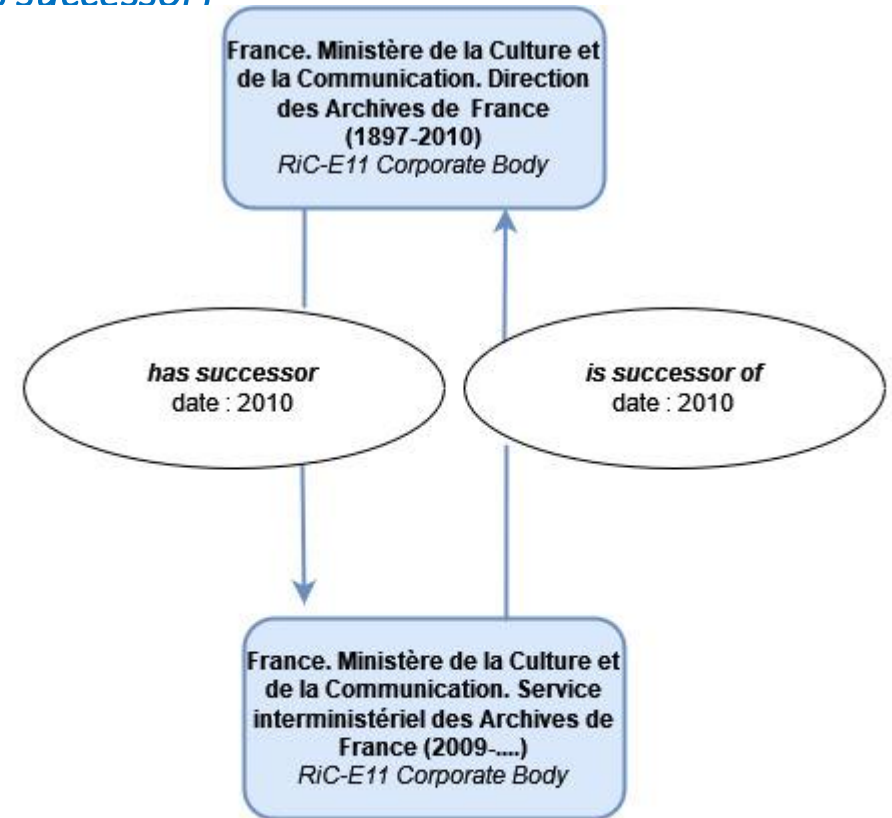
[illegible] successor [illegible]

France. Ministère de la Culture et de la Communication. Direction des Archives de France (1897-2010)
RiC-E11 Corporate Body

has successor
date : 2010

is successor of
date : 2010

France. Ministère de la Culture et de la Communication. Service interministériel des Archives de France (2009-....)
RiC-E11 Corporate Body